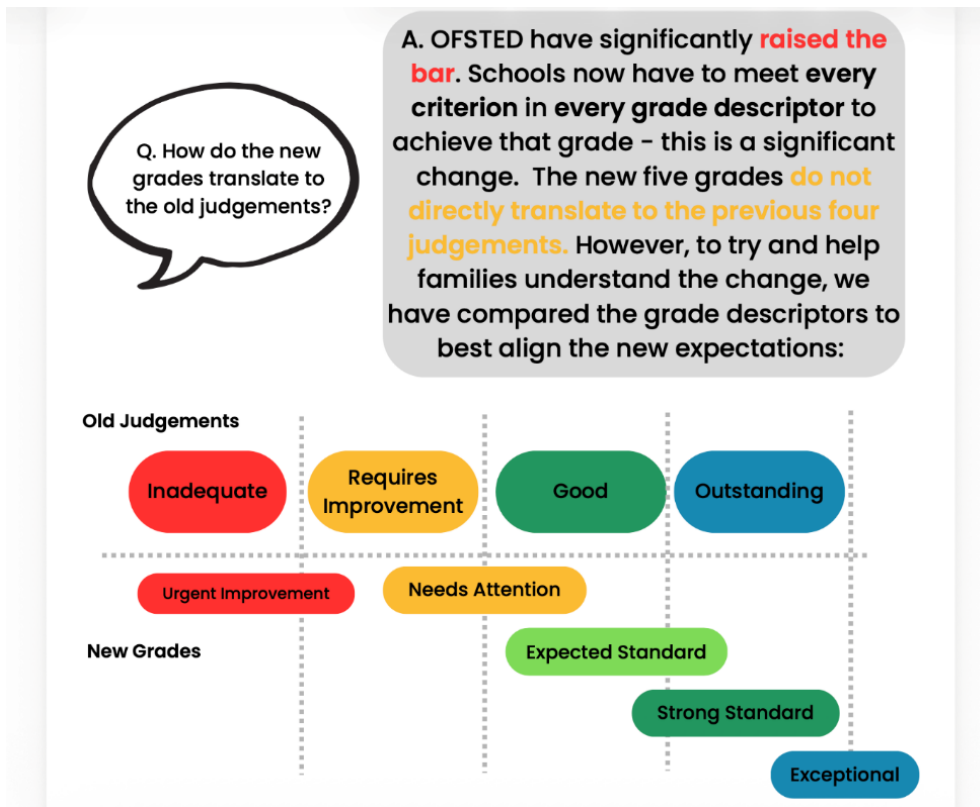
Q. How do the new grades translate to the old judgements?

A. OFSTED have significantly raised the bar. Schools now have to meet every criterion in every grade descriptor to achieve that grade - this is a significant change. The new five grades do not directly translate to the previous four judgements. However, to try and help families understand the change, we have compared the grade descriptors to best align the new expectations:

Old Judgements

Inadequate

Requires Improvement

Good

Outstanding

Urgent Improvement

Needs Attention

New Grades

Expected Standard

Strong Standard

Exceptional